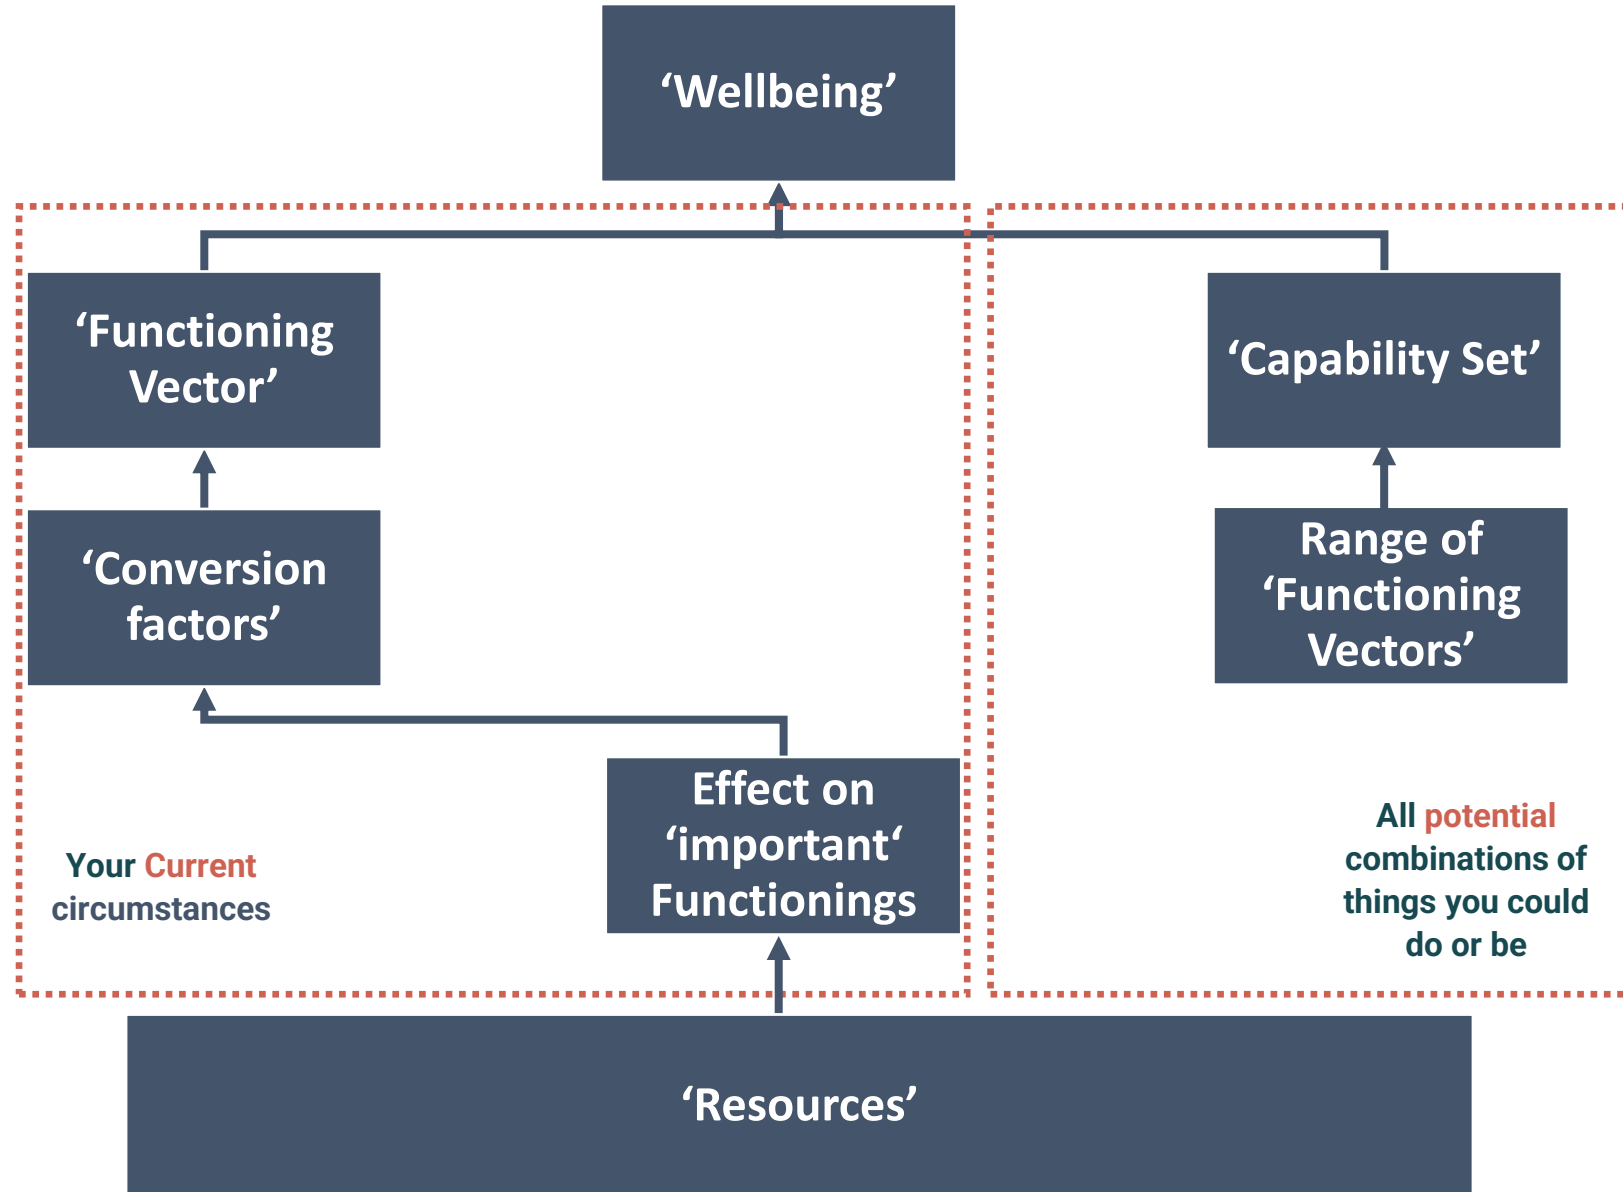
‘Wellbeing’

‘Functioning Vector’

‘Capability Set’

‘Conversion factors’

Range of ‘Functioning Vectors’

Effect on ‘important‘ Functionings

Your Current circumstances

All potential combinations of things you could do or be

‘Resources’